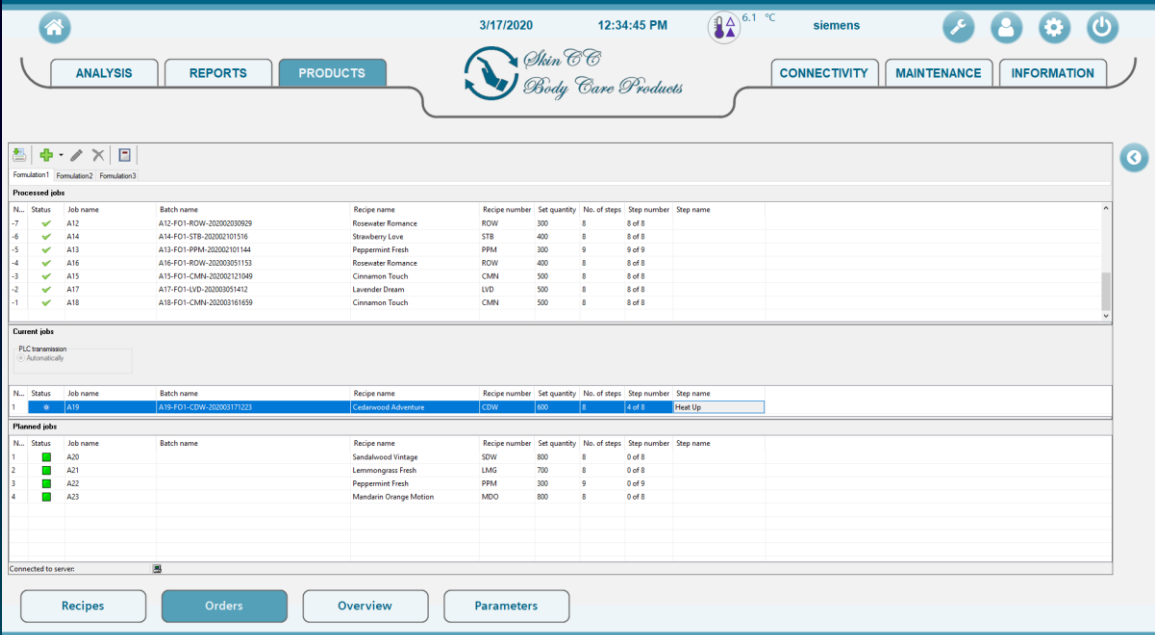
3/17/2020 12:34:45 PM 6.1 °C siemens

ANALYSIS REPORTS PRODUCTS

SkinCC Body Care Products

CONNECTIVITY MAINTENANCE INFORMATION

Formulation1 Formulation2 Formulation3

Processed jobs

| N... | Status | Job name | Batch name | Recipe name | Recipe number | Set quantity | No. of steps | Step number | Step name |
|---|---|---|---|---|---|---|---|---|---|
| -7 | ✓ | A12 | A12-FO1-ROW-202002030929 | Rosewater Romance | ROW | 300 | 8 | 8 of 8 | |
| -6 | ✓ | A14 | A14-FO1-STB-202002101516 | Strawberry Love | STB | 400 | 8 | 8 of 8 | |
| -5 | ✓ | A13 | A13-FO1-PPM-202002101144 | Peppermint Fresh | PPM | 300 | 9 | 9 of 9 | |
| -4 | ✓ | A16 | A16-FO1-ROW-202003051153 | Rosewater Romance | ROW | 400 | 8 | 8 of 8 | |
| -3 | ✓ | A15 | A15-FO1-CMN-202002121049 | Cinnamon Touch | CMN | 500 | 8 | 8 of 8 | |
| -2 | ✓ | A17 | A17-FO1-LVD-202003051412 | Lavender Dream | LVD | 500 | 8 | 8 of 8 | |
| -1 | ✓ | A18 | A18-FO1-CMN-202003161659 | Cinnamon Touch | CMN | 500 | 8 | 8 of 8 | |

Current jobs

PLC transmission
Automatically

| N... | Status | Job name | Batch name | Recipe name | Recipe number | Set quantity | No. of steps | Step number | Step name |
|---|---|---|---|---|---|---|---|---|---|
| 1 | | A19 | A19-FO1-CDW-202003171223 | Cedarwood Adventure | CDW | 600 | 8 | 4 of 8 | Heat Up |

Planned jobs

| N... | Status | Job name | Batch name | Recipe name | Recipe number | Set quantity | No. of steps | Step number | Step name |
|---|---|---|---|---|---|---|---|---|---|
| 1 | | A20 | | Sandalwood Vintage | SDW | 800 | 8 | 0 of 8 | |
| 2 | | A21 | | Lemmongrass Fresh | LMG | 700 | 8 | 0 of 8 | |
| 3 | | A22 | | Peppermint Fresh | PPM | 300 | 9 | 0 of 9 | |
| 4 | | A23 | | Mandarin Orange Motion | MDO | 800 | 8 | 0 of 8 | |

Connected to server:

Recipes Orders Overview Parameters